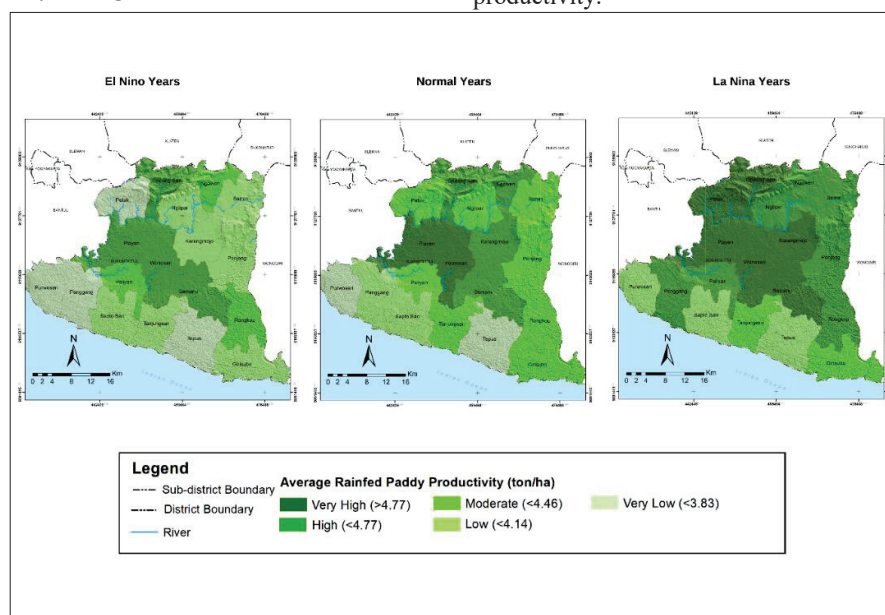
productivity.

El Nino Years

Normal Years

La Nina Years

N

0 2 4 8 12 16 Km

N

0 2 4 8 12 16 Km

N

0 2 4 8 12 16 Km

Legend

Sub-district Boundary

District Boundary

River

Average Rainfed Paddy Productivity (ton/ha)

Very High (>4.77)

High (<4.77)

Moderate (<4.46)

Low (<4.14)

Very Low (<3.83)